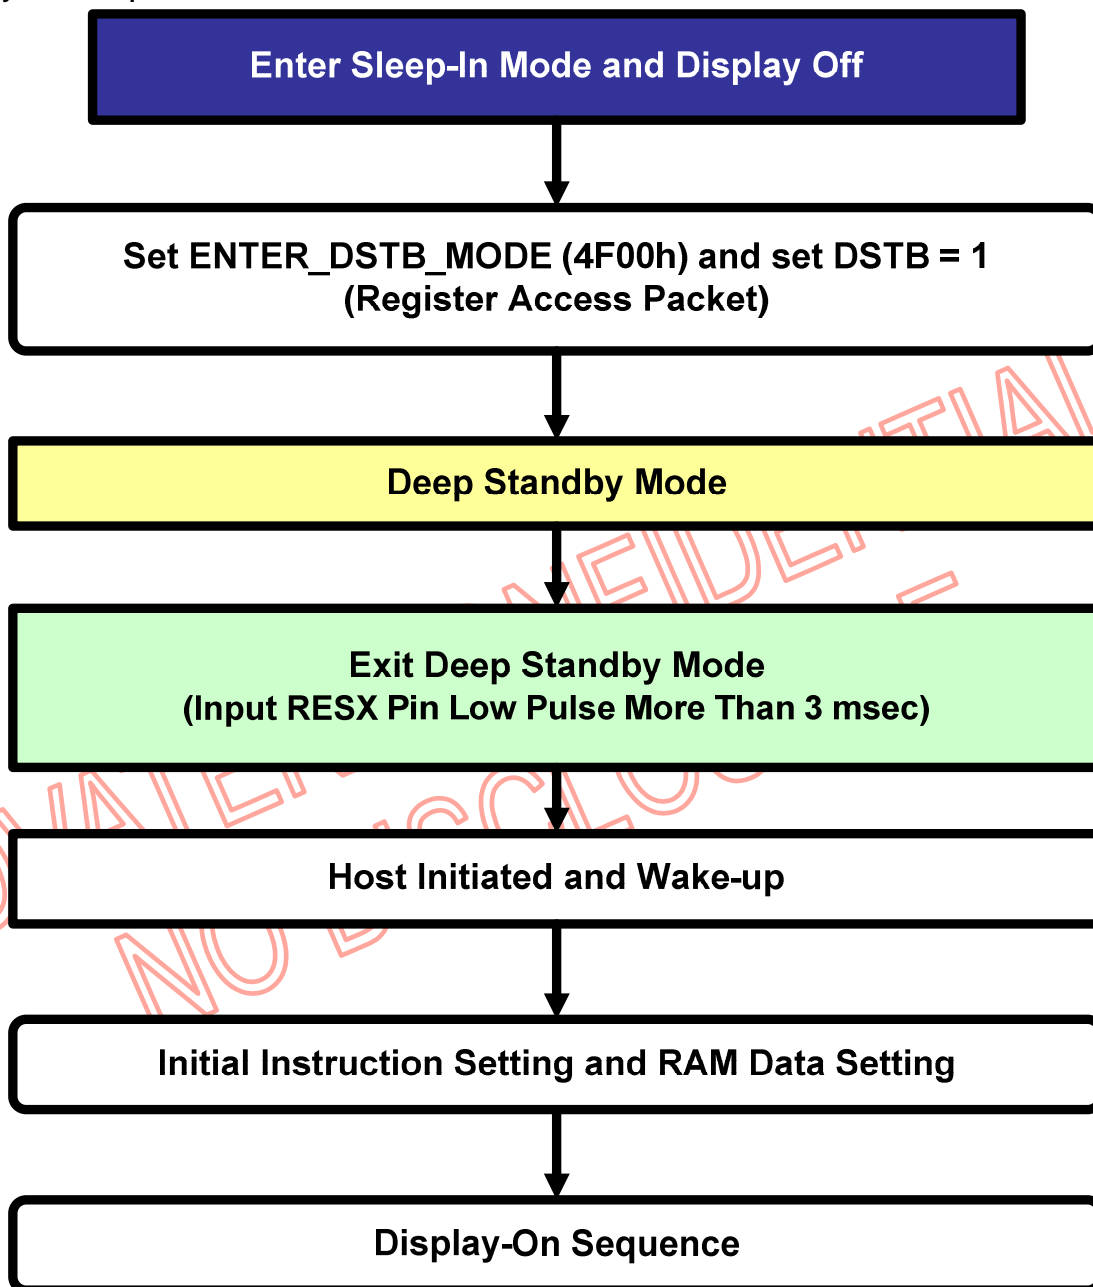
Enter Sleep-In Mode and Display Off

Set ENTER_DSTB_MODE (4F00h) and set DSTB = 1 (Register Access Packet)

Deep Standby Mode

Exit Deep Standby Mode (Input RESX Pin Low Pulse More Than 3 msec)

Host Initiated and Wake-up

Initial Instruction Setting and RAM Data Setting

Display-On Sequence